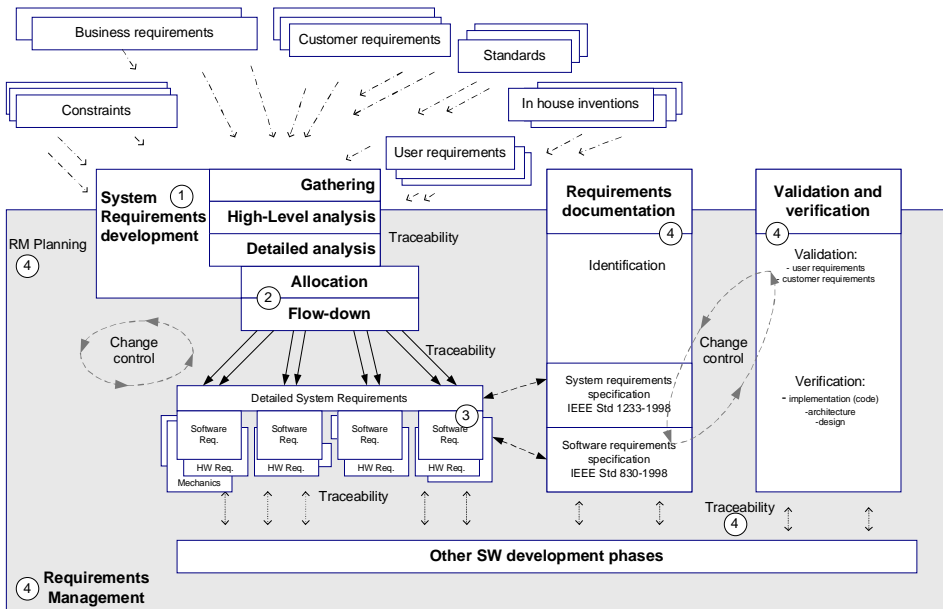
Business requirements

Customer requirements

Standards

Constraints

In house inventions

User requirements

System Requirements development

1

Gathering

High-Level analysis

Detailed analysis

Traceability

RM Planning

4

Allocation

2

Flow-down

Requirements documentation

4

Identification

Validation and verification

4

Validation:
- user requirements
- customer requirements

Change control

Traceability

Change control

Detailed System Requirements

3

Software Req.

Software Req.

Software Req.

Software Req.

HW Req.

HW Req.

HW Req.

HW Req.

Mechanics

System requirements specification IEEE Std 1233-1998

Software requirements specification IEEE Std 830-1998

Verification:
- implementation (code)
-architecture
-design

Traceability

Traceability

4

Other SW development phases

4

Requirements Management